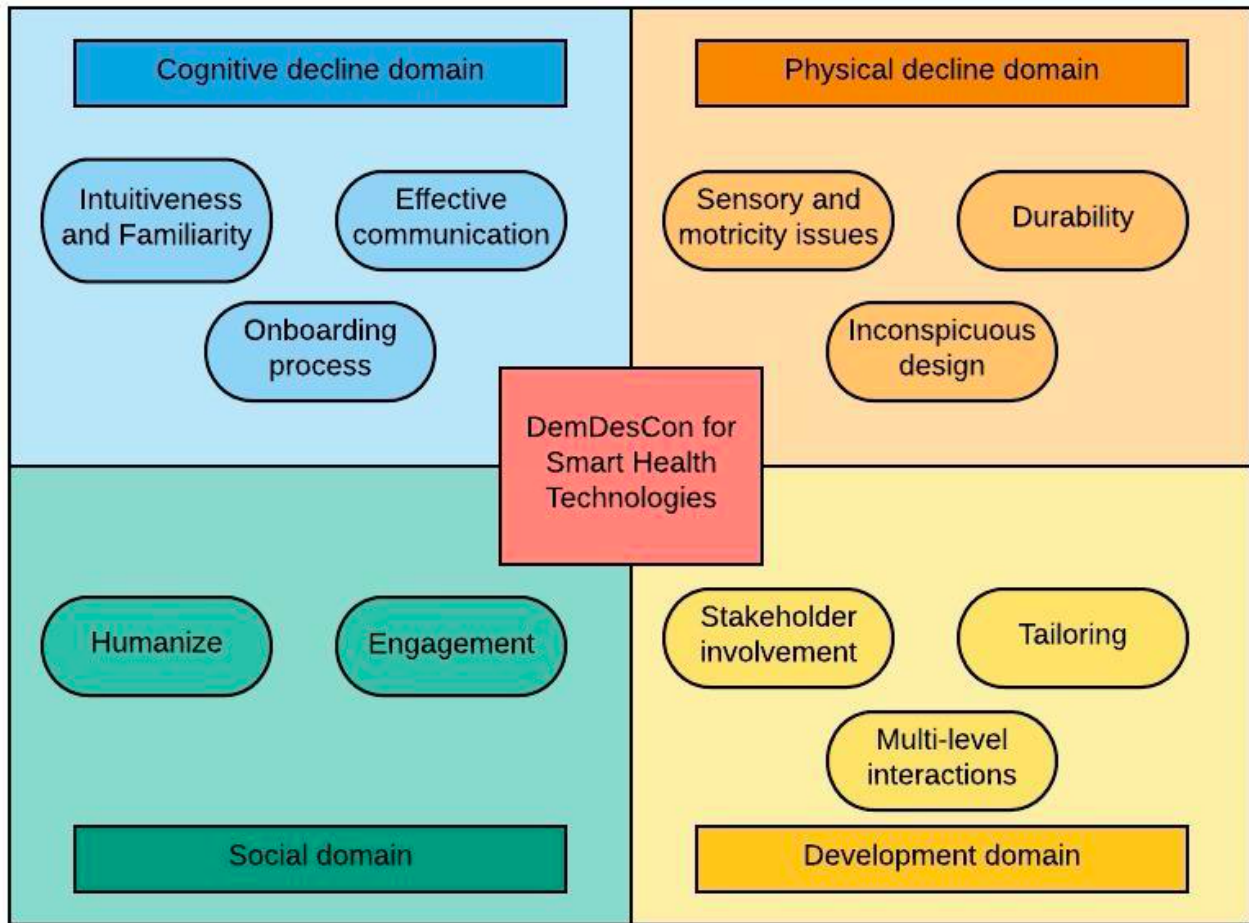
Cognitive decline domain

Intuitiveness and Familiarity

Effective communication

Onboarding process

Physical decline domain

Sensory and motricity issues

Durability

Inconspicuous design

DemDesCon for Smart Health Technologies

Humanize

Engagement

Social domain

Stakeholder involvement

Tailoring

Multi-level interactions

Development domain